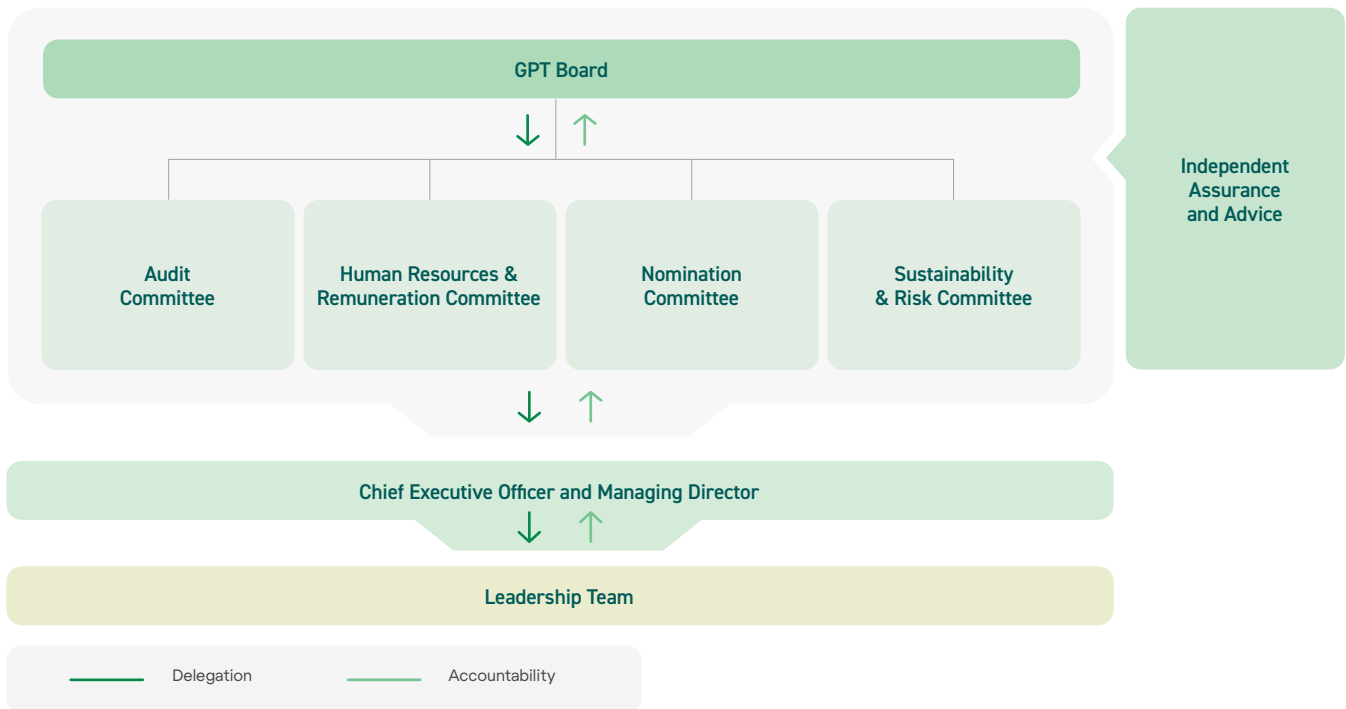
GPT Board

Audit Committee

Human Resources & Remuneration Committee

Nomination Committee

Sustainability & Risk Committee

Independent Assurance and Advice

Chief Executive Officer and Managing Director

Leadership Team

Delegation

Accountability